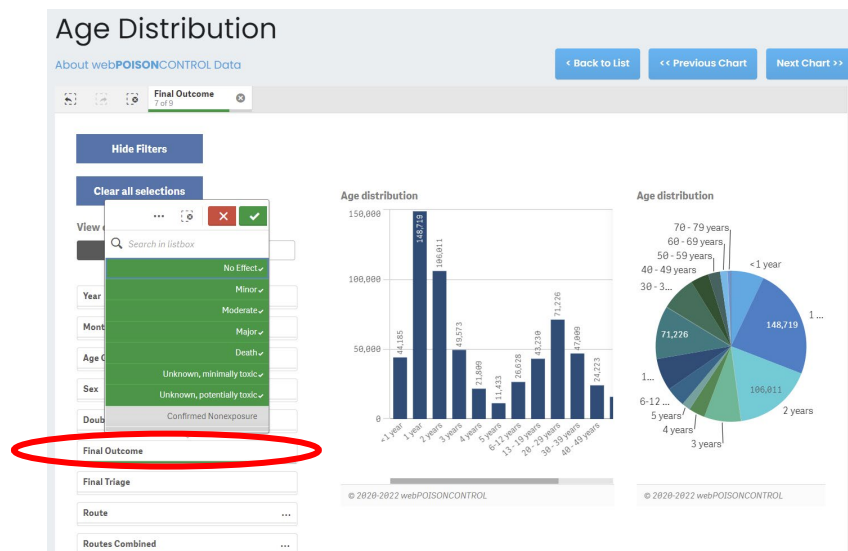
Age Distribution

About webPOISONCONTROL Data

< Back to List

<< Previous Chart

Next Chart >>

Final Outcome
7 of 9

Hide Filters

Clear all selections

View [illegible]

Search in listbox

No Effect ✓
Minor ✓
Moderate ✓
Major ✓
Death ✓
Unknown, minimally toxic ✓
Unknown, potentially toxic ✓
Confirmed Nonexposure

Year
Mont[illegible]
Age G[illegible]
Sex
Doub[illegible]
Final Outcome
Final Triage
Route ...
Routes Combined ...

Age distribution

150,000
100,000
50,000
0

44,185
148,719
106,011
49,573
21,809
11,433
26,628
43,230
71,226
47,009
24,223

<1 year
1 year
2 years
3 years
4 years
5 years
6-12 years
13-19 years
20-29 years
30-39 years
40-49 years

© 2020-2022 webPOISONCONTROL

Age distribution

70 - 79 years
60 - 69 years
50 - 59 years
40 - 49 years
30 - 3...
<1 year
1 ...
148,719
71,226
1...
106,011
2 years
6-12 ...
5 years
4 years
3 years

© 2020-2022 webPOISONCONTROL